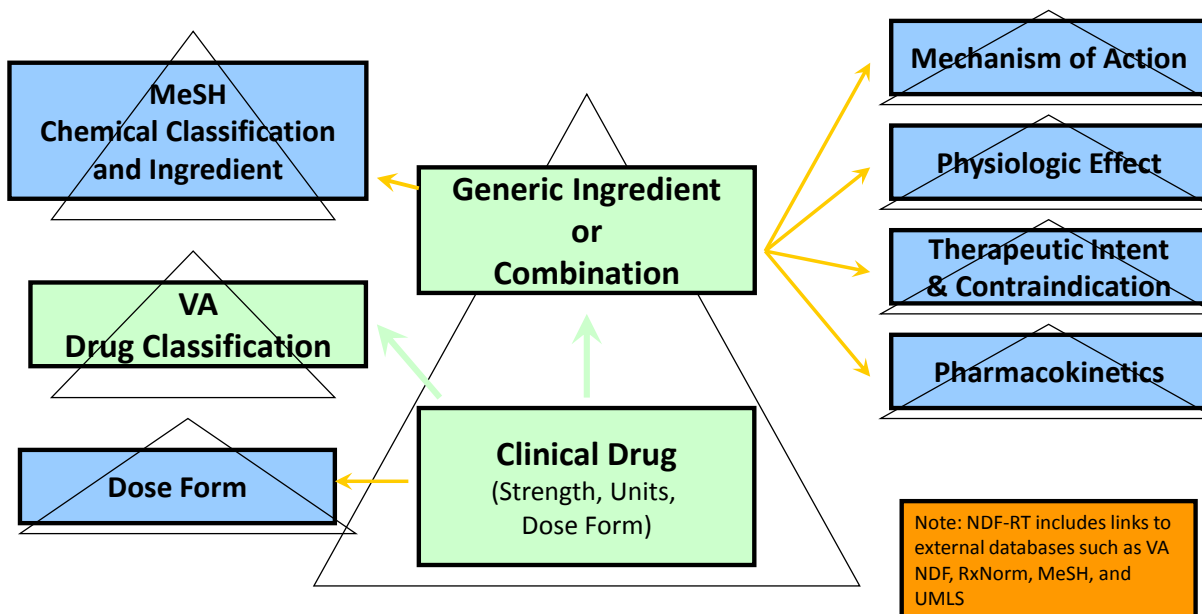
MeSH
Chemical Classification
and Ingredient

VA
Drug Classification

Dose Form

Generic Ingredient
or
Combination

Clinical Drug
(Strength, Units,
Dose Form)

Mechanism of Action

Physiologic Effect

Therapeutic Intent
& Contraindication

Pharmacokinetics

Note: NDF-RT includes links to external databases such as VA NDF, RxNorm, MeSH, and UMLS